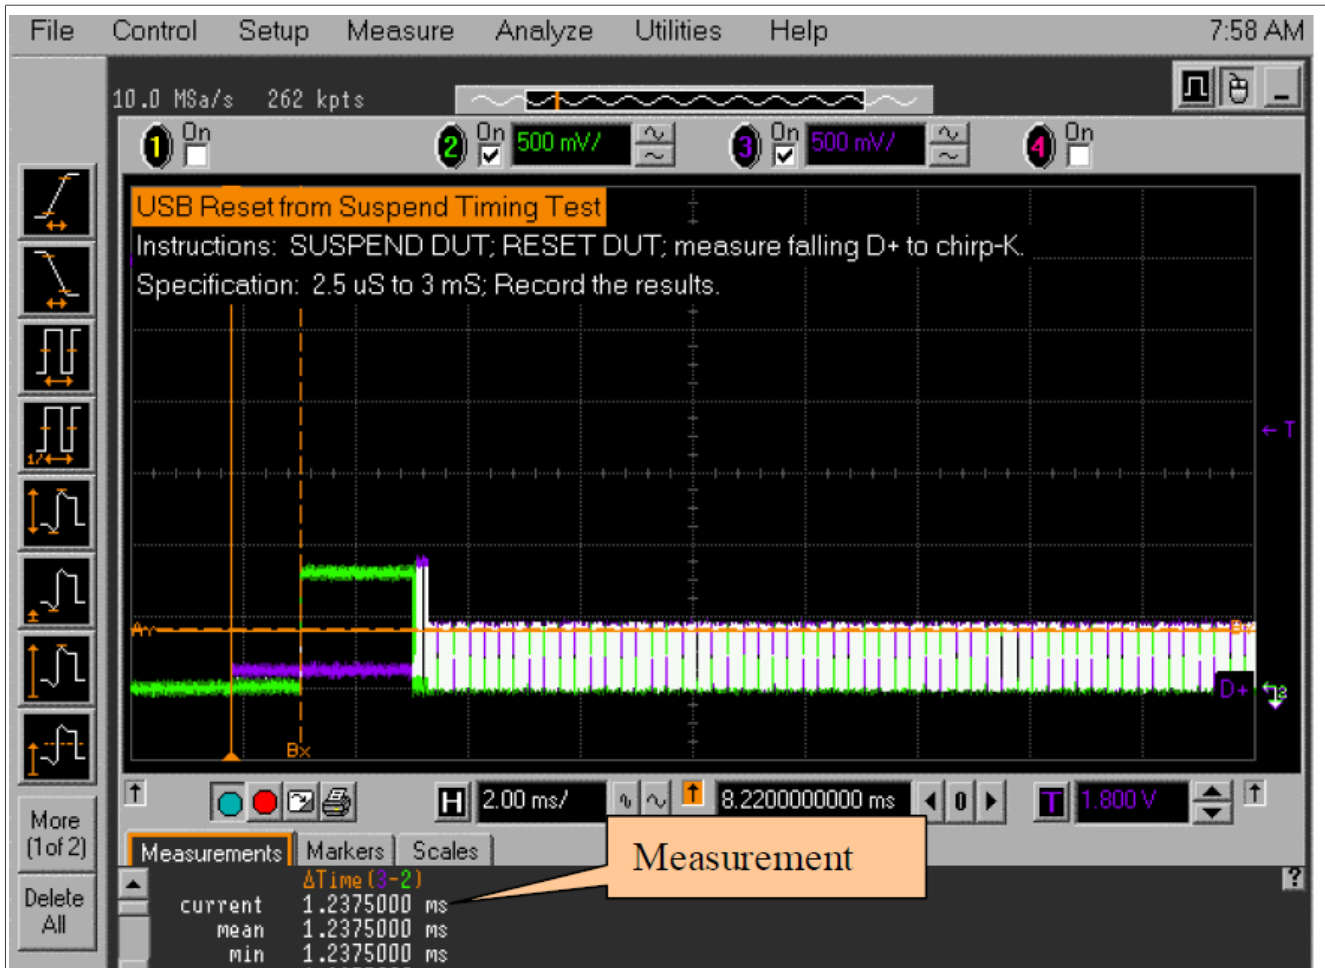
File Control Setup Measure Analyze Utilities Help 7:58 AM

10.0 MSa/s 262 kpts

1 On 2 On 500 mV/ 3 On 500 mV/ 4 On

USB Reset from Suspend Timing Test
Instructions: SUSPEND DUT; RESET DUT; measure falling D+ to chirp-K.
Specification: 2.5 uS to 3 mS; Record the results.

← T

Ay

By

Bx

D+

More (1 of 2)

Delete All

H 2.00 ms/ 8.2200000000 ms 0 T 1.800 V

Measurements Markers Scales

Measurement

ΔTime (3-2)
current 1.2375000 ms
mean 1.2375000 ms
min 1.2375000 ms

?